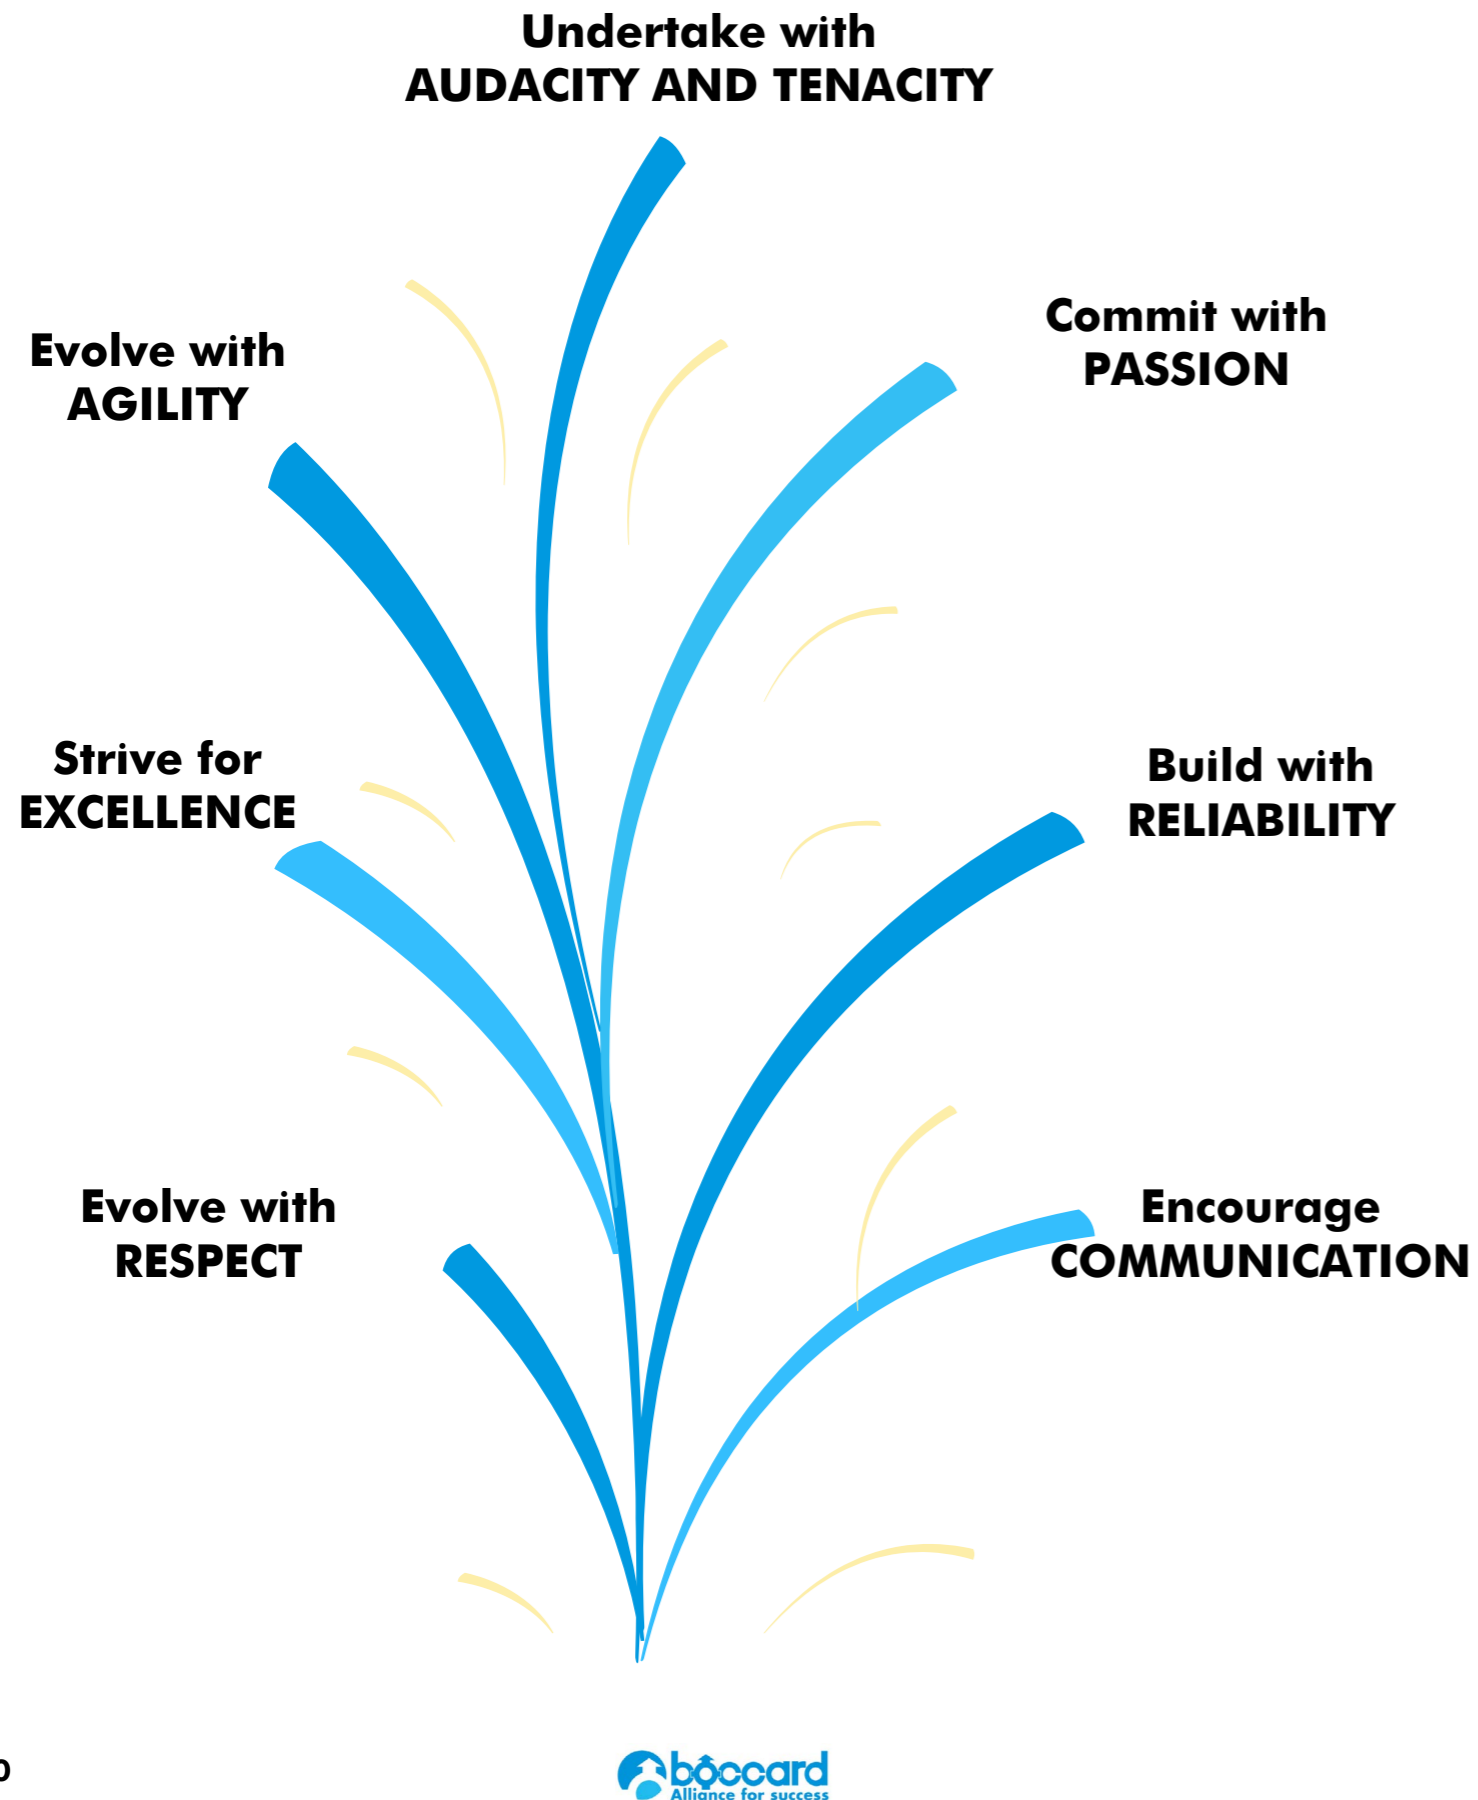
Undertake with
AUDACITY AND TENACITY

Evolve with
AGILITY

Commit with
PASSION

Strive for
EXCELLENCE

Build with
RELIABILITY

Evolve with
RESPECT

Encourage
COMMUNICATION

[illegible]

boccard
Alliance for success